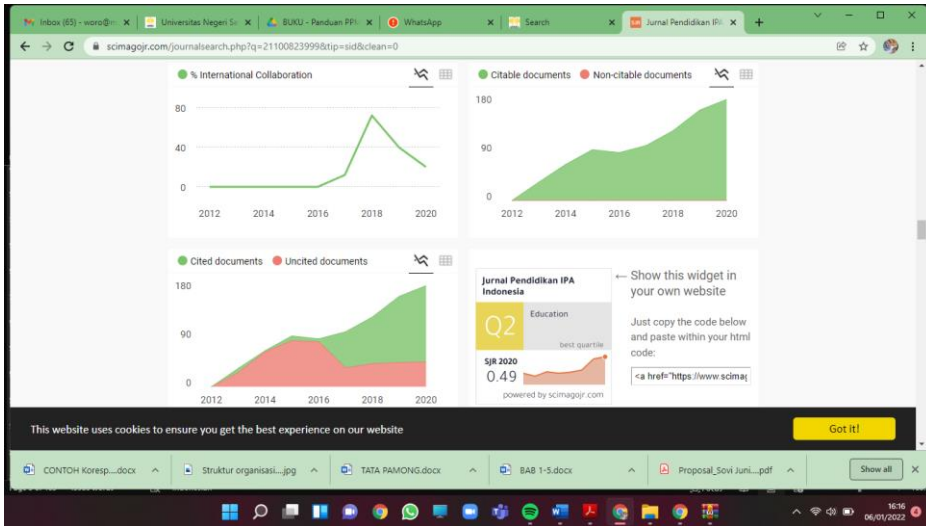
Inbox (65) - woro@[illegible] × | Universitas Negeri Se × | BUKU - Panduan PPL × | WhatsApp × | Search × | Jurnal Pendidikan IPA × | +

scimagojr.com/journalsearch.php?q=21100823999&tip=sid&clean=0

% International Collaboration

80
40
0
2012 2014 2016 2018 2020

Citable documents Non-citable documents

180
90
0
2012 2014 2016 2018 2020

Cited documents Uncited documents

180
90
0
2012 2014 2016 2018 2020

Jurnal Pendidikan IPA Indonesia

Q2 Education

best quartile

SJR 2020
0.49

powered by scimagojr.com

← Show this widget in your own website

Just copy the code below and paste within your html code:

<a href="https://www.scimag

This website uses cookies to ensure you get the best experience on our website

Got it!

CONTOH Koresp....docx ^ | Struktur organisasi....jpg ^ | TATA PAMONG.docx ^ | BAB 1-5.docx ^ | Proposal_Sovi Juni....pdf ^ | Show all ×

16:16
06/01/2022